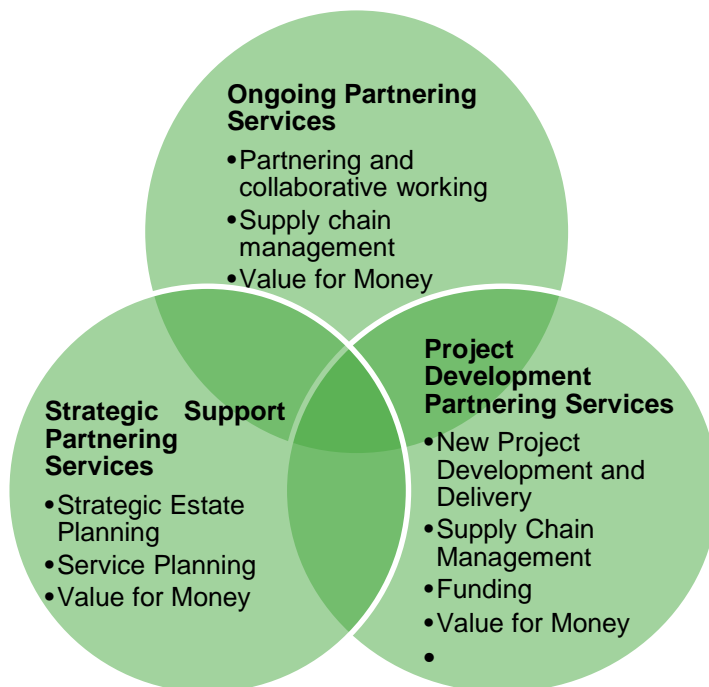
**Ongoing Partnering Services**
- Partnering and collaborative working
- Supply chain management
- Value for Money

**Strategic Support Partnering Services**
- Strategic Estate Planning
- Service Planning
- Value for Money

**Project Development Partnering Services**
- New Project Development and Delivery
- Supply Chain Management
- Funding
- Value for Money
-